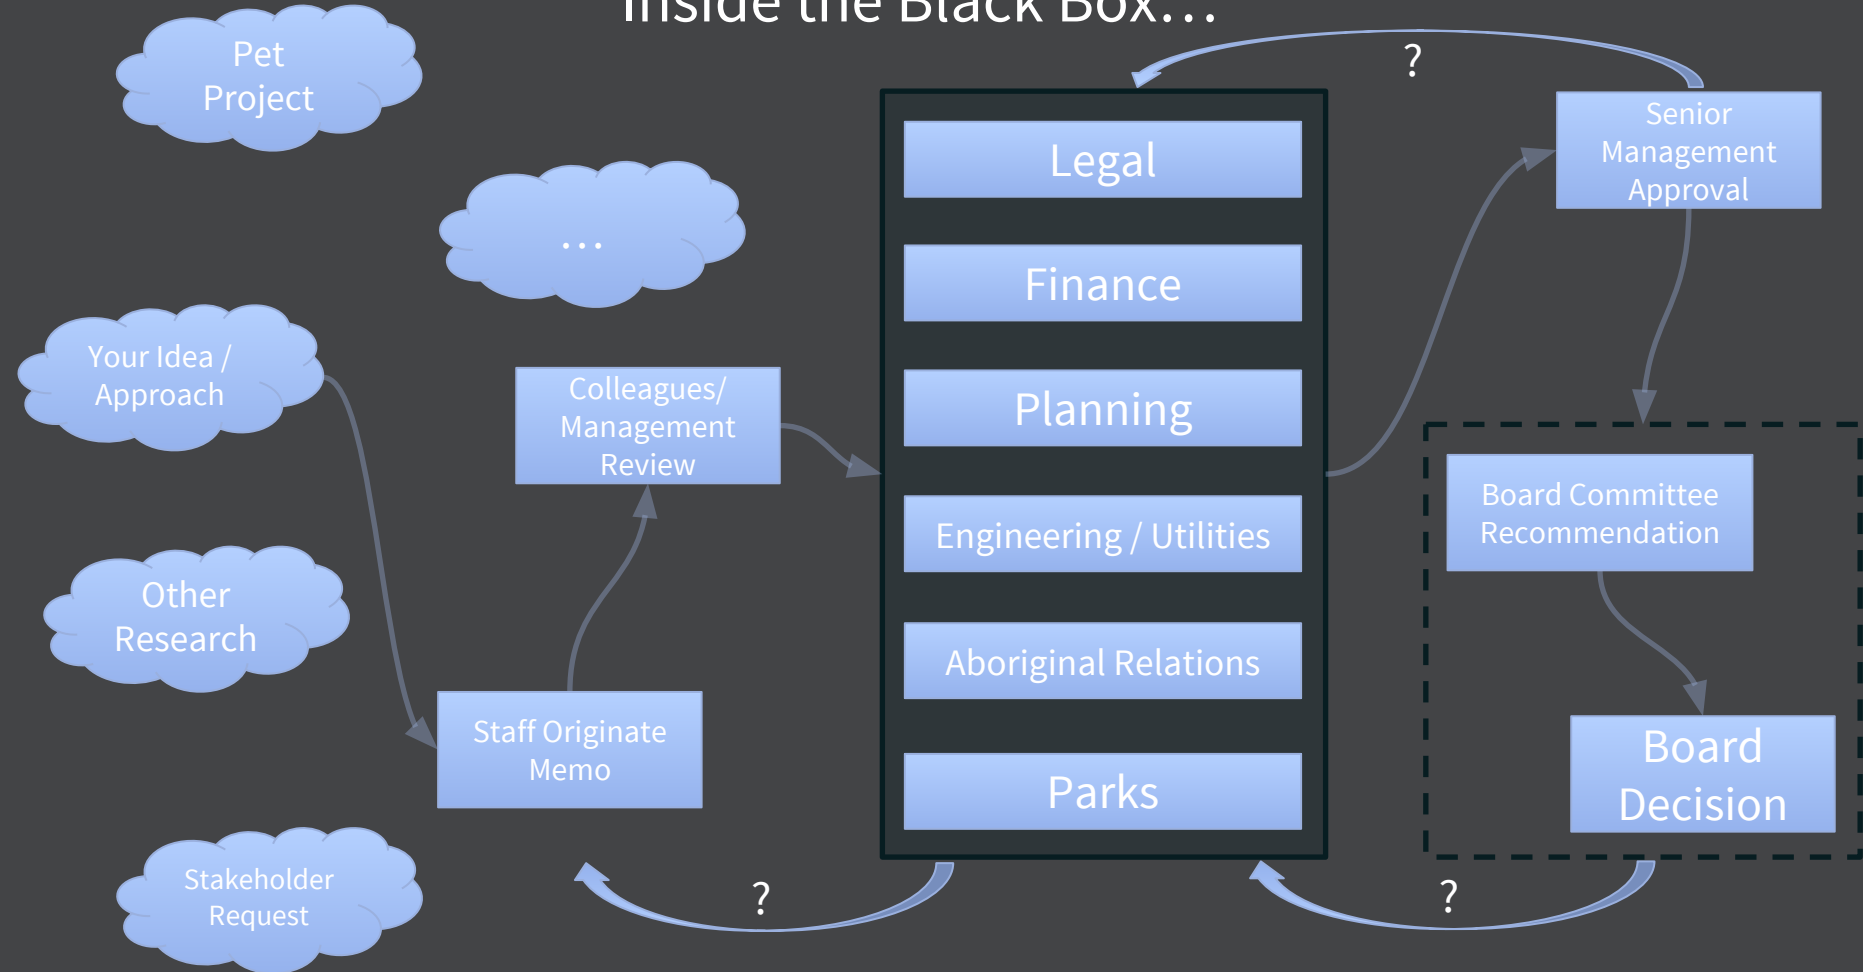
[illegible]

Pet Project

...

Your Idea / Approach

Other Research

Stakeholder Request

Colleagues/ Management Review

Staff Originate Memo

?

Legal

Finance

Planning

Engineering / Utilities

Aboriginal Relations

Parks

?

Senior Management Approval

Board Committee Recommendation

Board Decision

?